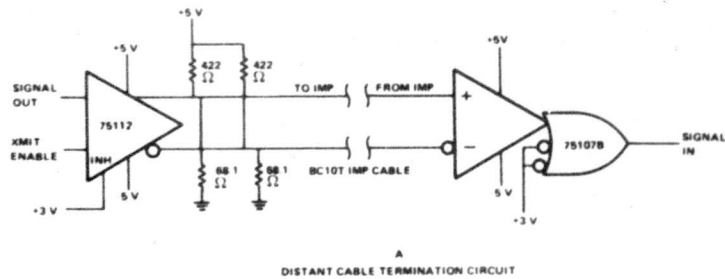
+5 V

+5 V

422 Ω

422 Ω

SIGNAL OUT

XMIT ENABLE

75112

INH

5 V

+3 V

TO IMP

68.1 Ω

68.1 Ω

BC10T IMP CABLE

FROM IMP

+5 V

+

−

5 V

+3 V

75107B

SIGNAL IN

A
DISTANT CABLE TERMINATION CIRCUIT